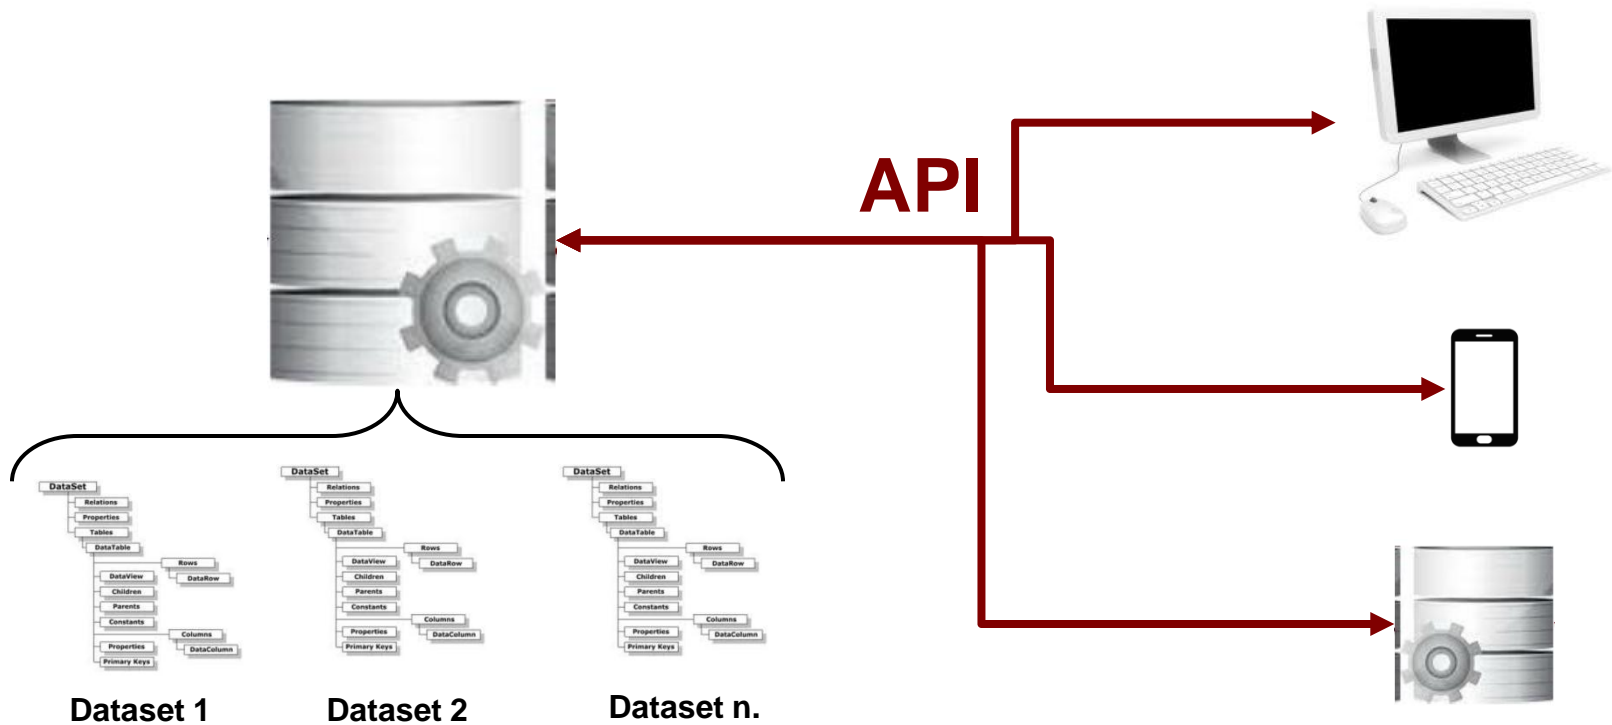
API

DataSet
Relations
Properties
Tables
DataTable
Rows
DataRow
DataView
Children
Parents
Constants
Columns
DataColumn
Properties
Primary Keys

DataSet
Relations
Properties
Tables
DataTable
Rows
DataRow
DataView
Children
Parents
Constants
Columns
DataColumn
Properties
Primary Keys

DataSet
Relations
Properties
Tables
DataTable
Rows
DataRow
DataView
Children
Parents
Constants
Columns
DataColumn
Properties
Primary Keys

Dataset 1
Dataset 2
Dataset n.